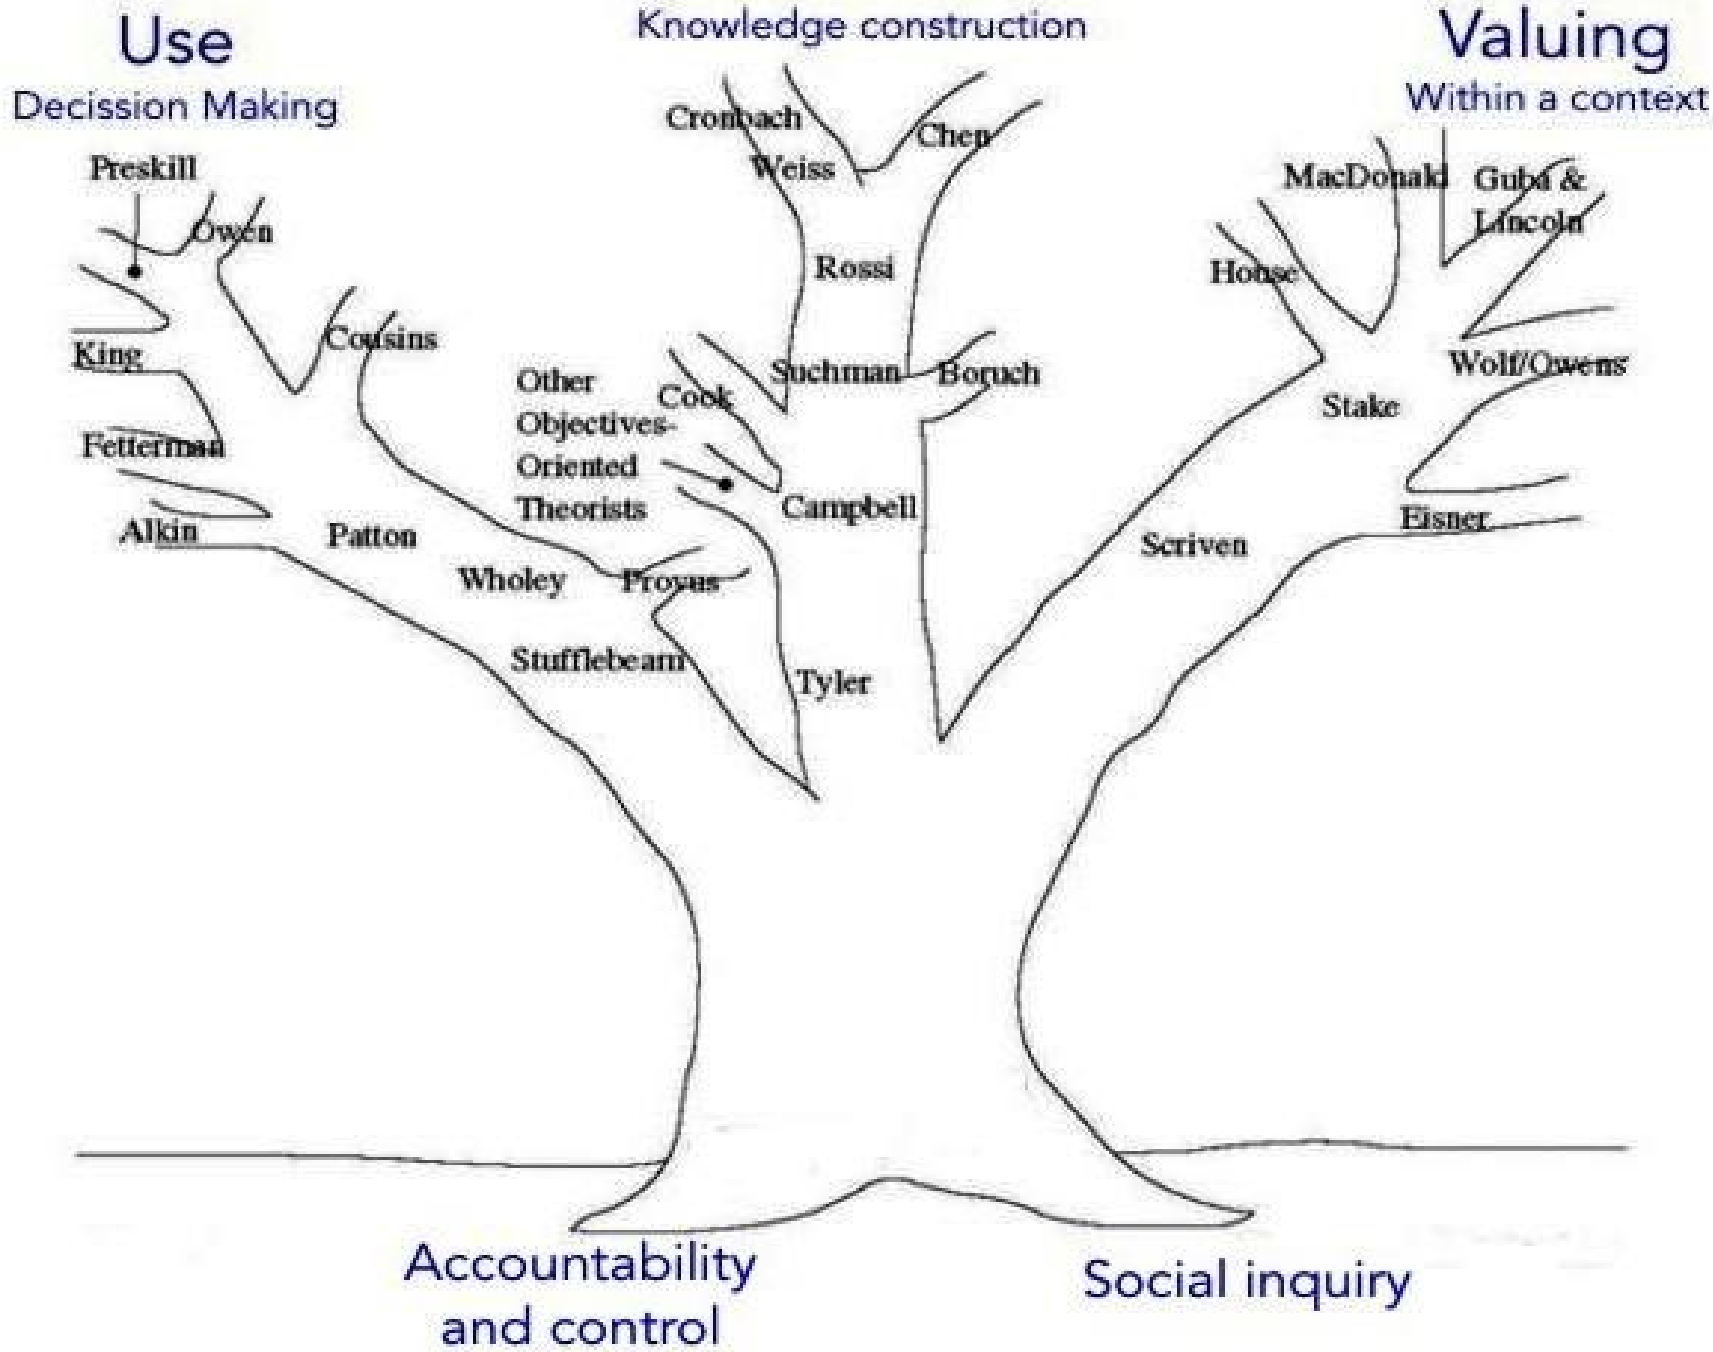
Use
Decission Making

Knowledge construction

Valuing
Within a context

Preskill
Owen
King
Cousins
Fetterman
Alkin
Patton
Wholey
Provus
Stufflebeam

Cronbach
Weiss
Chen
Rossi
Suchman
Boruch
Other Objectives-Oriented Theorists
Cook
Campbell
Tyler

MacDonald
Guba & Lincoln
House
Wolf/Owens
Stake
Eisner
Scriven

Accountability and control

Social inquiry